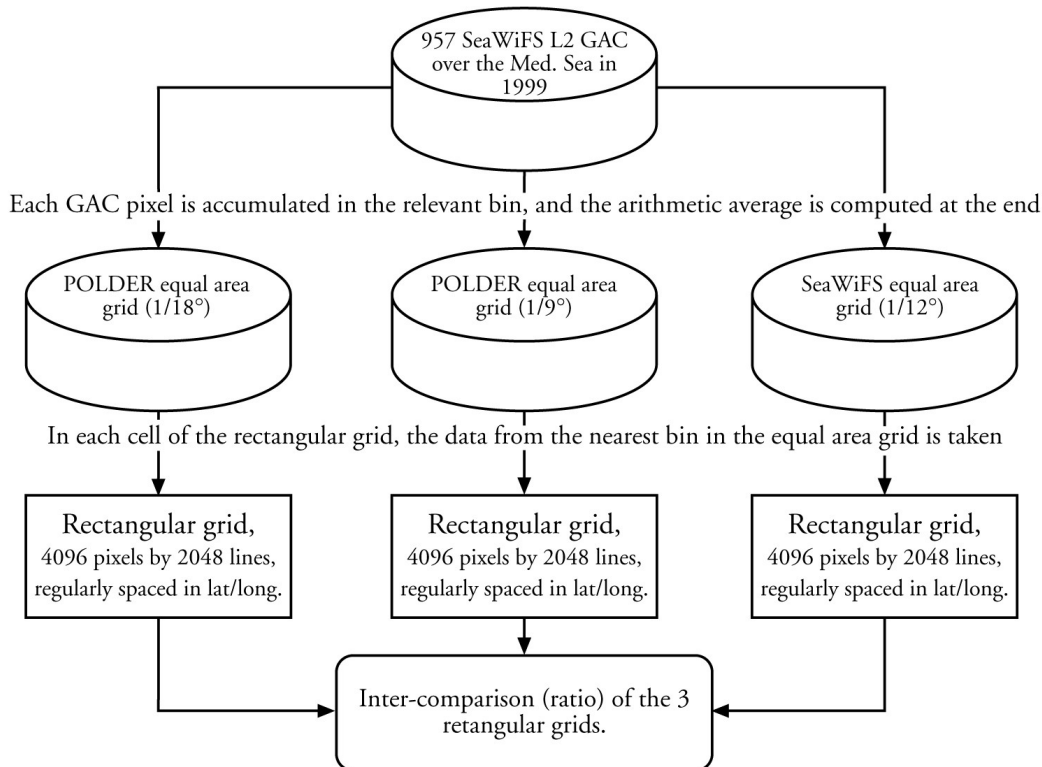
957 SeaWiFS L2 GAC over the Med. Sea in 1999

Each GAC pixel is accumulated in the relevant bin, and the arithmetic average is computed at the end

POLDER equal area grid (1/18°)

POLDER equal area grid (1/9°)

SeaWiFS equal area grid (1/12°)

In each cell of the rectangular grid, the data from the nearest bin in the equal area grid is taken

Rectangular grid, 4096 pixels by 2048 lines, regularly spaced in lat/long.

Rectangular grid, 4096 pixels by 2048 lines, regularly spaced in lat/long.

Rectangular grid, 4096 pixels by 2048 lines, regularly spaced in lat/long.

Inter-comparison (ratio) of the 3 retangular grids.